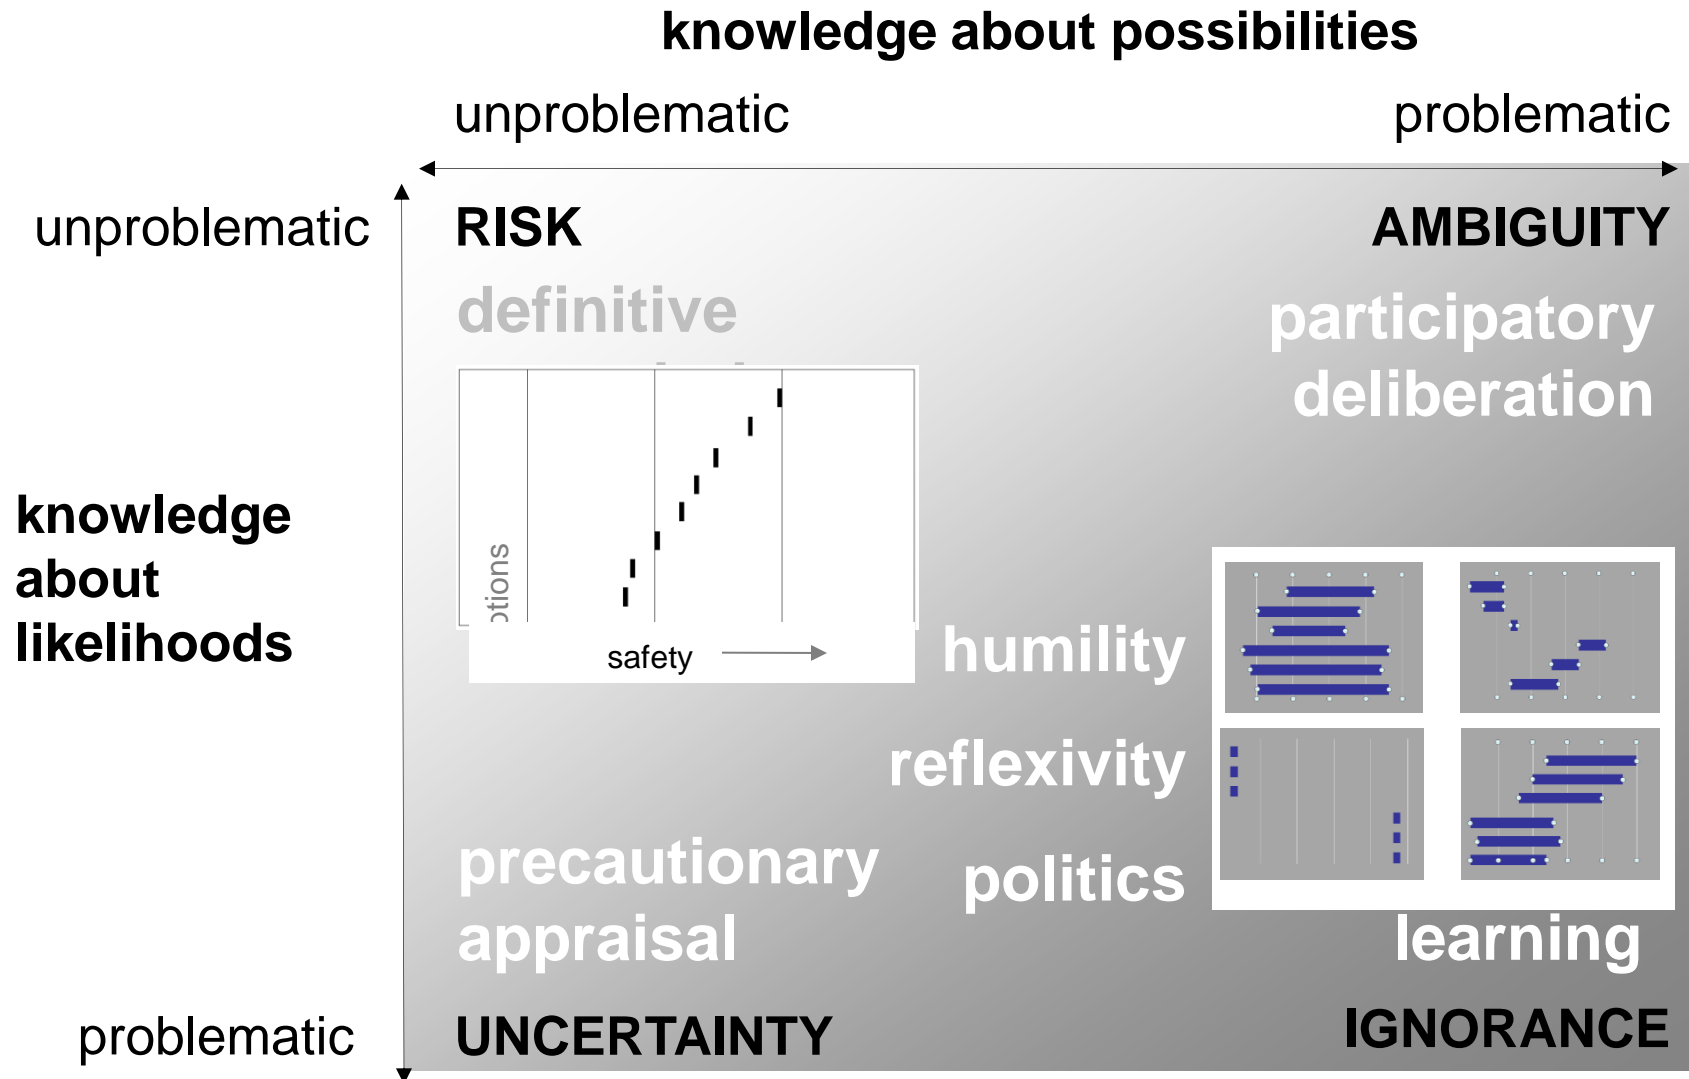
knowledge about possibilities

unproblematic

problematic

unproblematic

knowledge about likelihoods

problematic

RISK

AMBIGUITY

definitive

participatory deliberation

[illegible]tions

safety

humility

reflexivity

politics

precautionary appraisal

learning

UNCERTAINTY

IGNORANCE